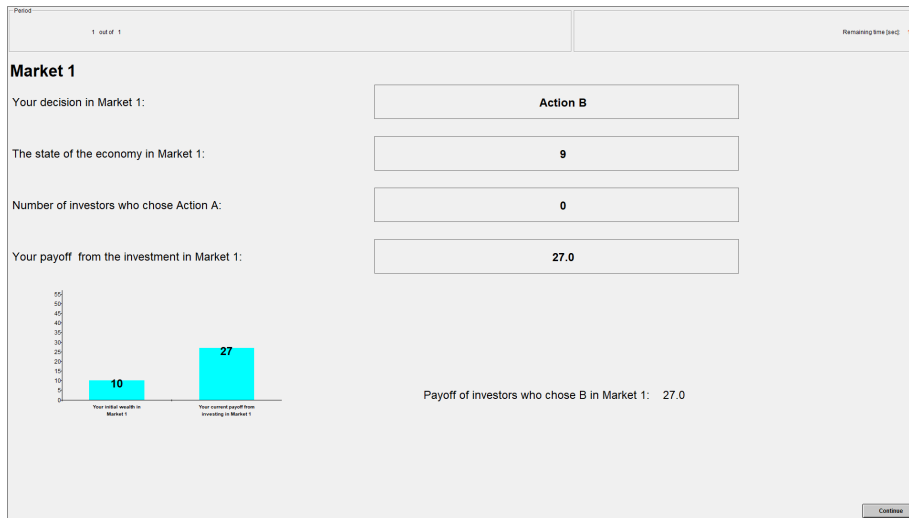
Period

1 out of 1

Remaining time [sec]:

Market 1

Your decision in Market 1:

Action B

The state of the economy in Market 1:

9

Number of investors who chose Action A:

0

Your payoff from the investment in Market 1:

27.0

55
50
45
40
35
30
25
20
15
10
5
0

10

27

Your initial wealth in Market 1

Your current payoff from investing in Market 1

Payoff of investors who chose B in Market 1: 27.0

Continue